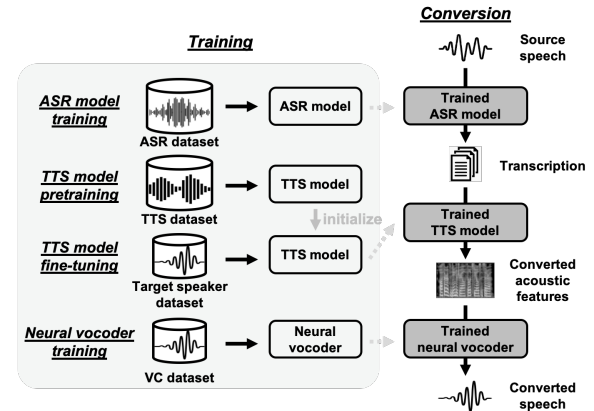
Training

Conversion

Source speech

ASR model training

ASR dataset

ASR model

Trained ASR model

Transcription

TTS model pretraining

TTS dataset

TTS model

initialize

Trained TTS model

TTS model fine-tuning

Target speaker dataset

TTS model

Converted acoustic features

Neural vocoder training

VC dataset

Neural vocoder

Trained neural vocoder

Converted speech